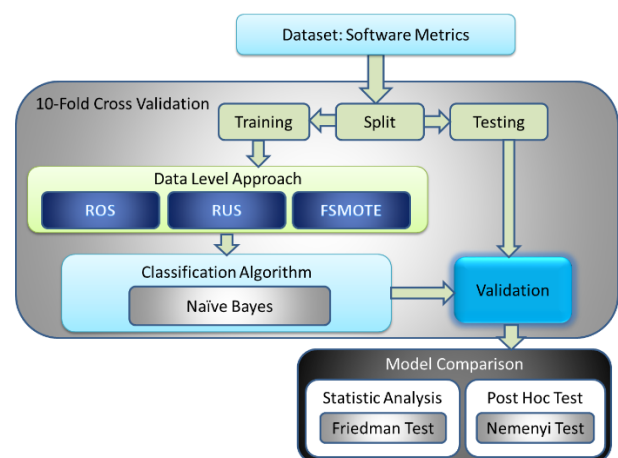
Dataset: Software Metrics

10-Fold Cross Validation

Training

Split

Testing

Data Level Approach

ROS

RUS

FSMOTE

Classification Algorithm

Naïve Bayes

Validation

Model Comparison

Statistic Analysis

Friedman Test

Post Hoc Test

Nemenyi Test